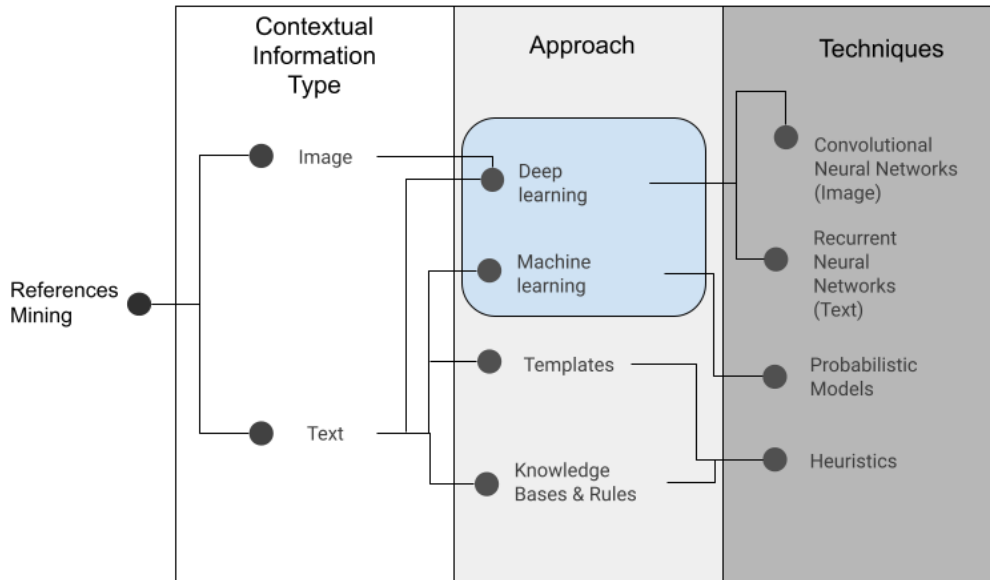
Contextual Information Type

Approach

Techniques

References Mining

Image

Text

Deep learning

Machine learning

Templates

Knowledge Bases & Rules

Convolutional Neural Networks (Image)

Recurrent Neural Networks (Text)

Probabilistic Models

Heuristics